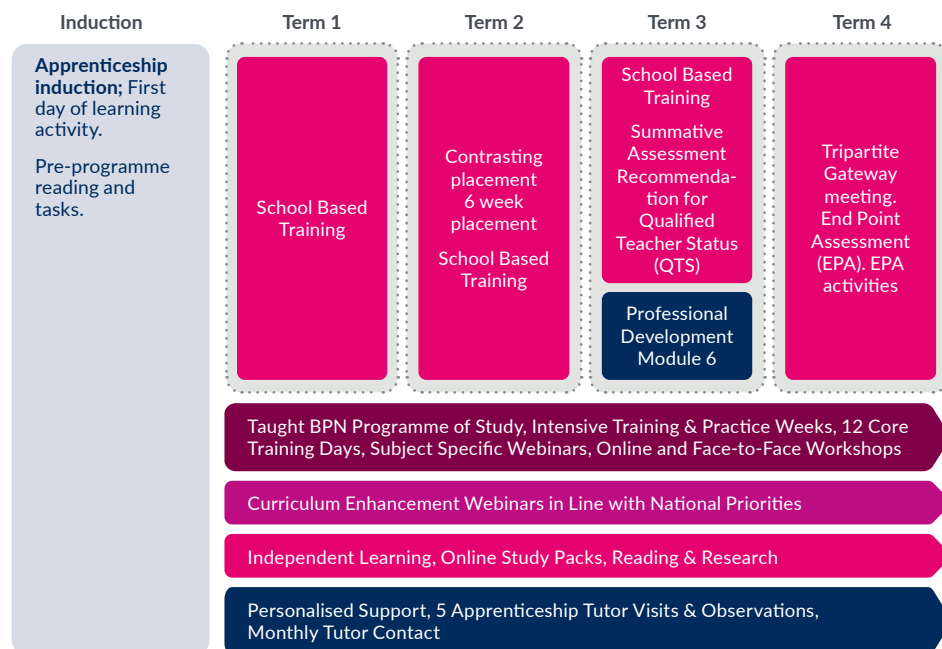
Induction

Apprenticeship induction; First day of learning activity.

Pre-programme reading and tasks.

Term 1

School Based Training

Term 2

Contrasting placement 6 week placement

School Based Training

Term 3

School Based Training

Summative Assessment Recommendation for Qualified Teacher Status (QTS)

Professional Development Module 6

Term 4

Tripartite Gateway meeting. End Point Assessment (EPA). EPA activities

Taught BPN Programme of Study, Intensive Training & Practice Weeks, 12 Core Training Days, Subject Specific Webinars, Online and Face-to-Face Workshops

Curriculum Enhancement Webinars in Line with National Priorities

Independent Learning, Online Study Packs, Reading & Research

Personalised Support, 5 Apprenticeship Tutor Visits & Observations, Monthly Tutor Contact